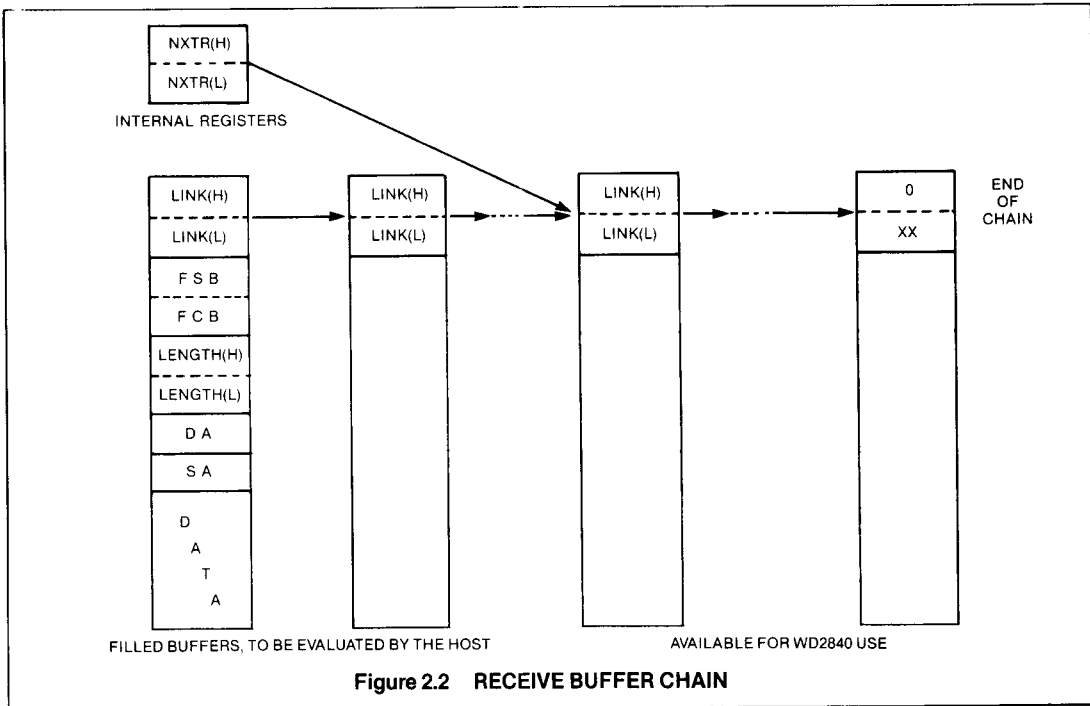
NXTR(H)
NXTR(L)
INTERNAL REGISTERS

LINK(H)
LINK(L)
F S B
F C B
LENGTH(H)
LENGTH(L)
D A
S A
D
A
T
A

LINK(H)
LINK(L)

LINK(H)
LINK(L)

0
XX

END OF CHAIN

FILLED BUFFERS, TO BE EVALUATED BY THE HOST

AVAILABLE FOR WD2840 USE

Figure 2.2 RECEIVE BUFFER CHAIN